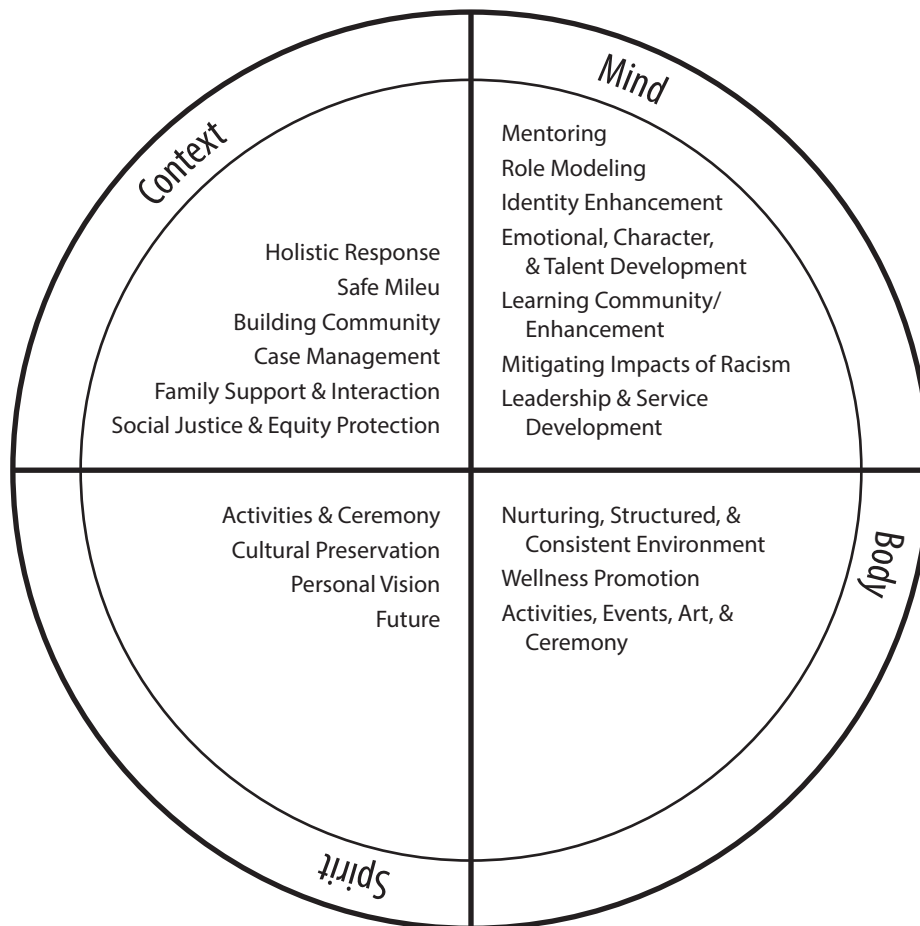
Context

Holistic Response
Safe Mileu
Building Community
Case Management
Family Support & Interaction
Social Justice & Equity Protection

Mind

Mentoring
Role Modeling
Identity Enhancement
Emotional, Character, & Talent Development
Learning Community/ Enhancement
Mitigating Impacts of Racism
Leadership & Service Development

Activities & Ceremony
Cultural Preservation
Personal Vision
Future

Spirit

Body

Nurturing, Structured, & Consistent Environment
Wellness Promotion
Activities, Events, Art, & Ceremony